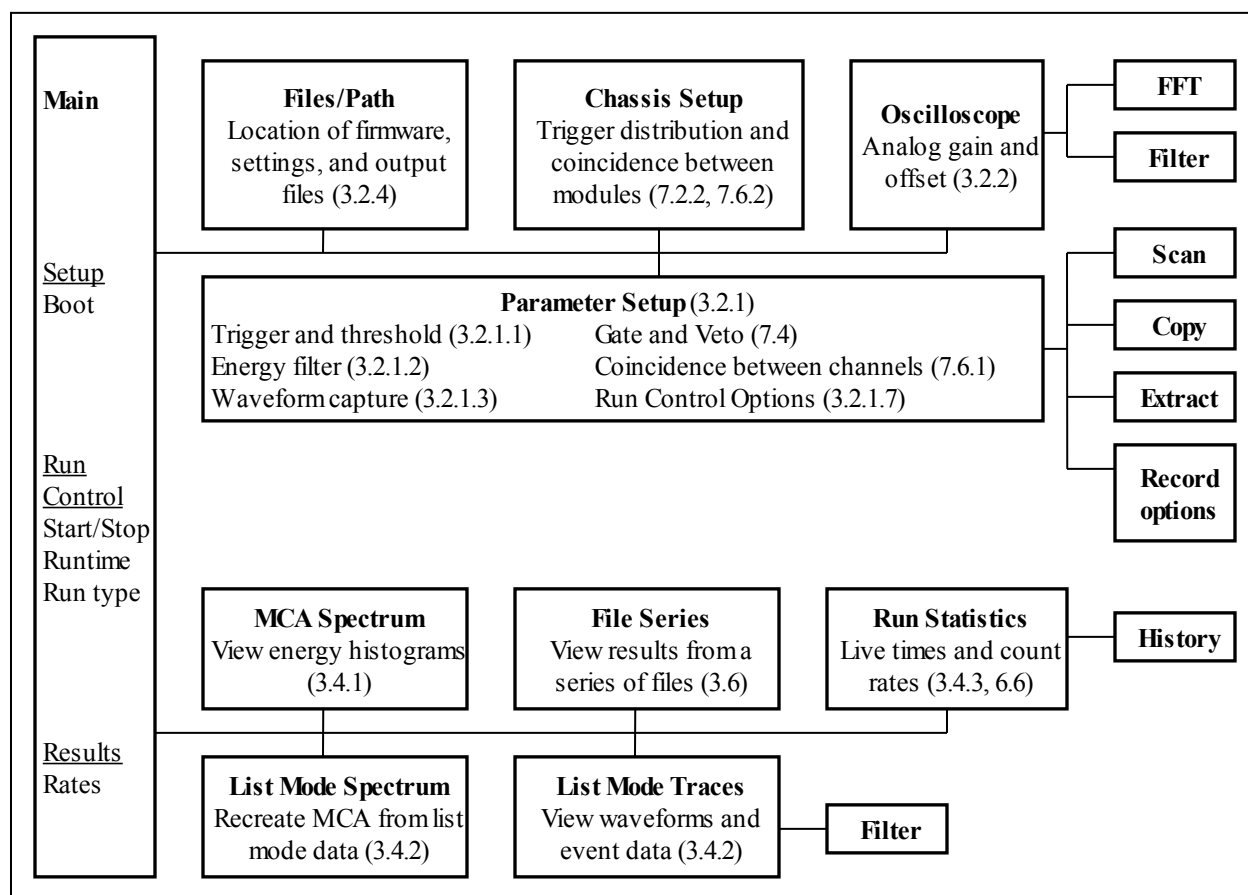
Main

Setup
Boot

Run
Control
Start/Stop
Runtime
Run type

Results
Rates

Files/Path
Location of firmware, settings, and output files (3.2.4)

Chassis Setup
Trigger distribution and coincidence between modules (7.2.2, 7.6.2)

Oscilloscope
Analog gain and offset (3.2.2)

FFT

Filter

Parameter Setup (3.2.1)
Trigger and threshold (3.2.1.1)
Energy filter (3.2.1.2)
Waveform capture (3.2.1.3)
Gate and Veto (7.4)
Coincidence between channels (7.6.1)
Run Control Options (3.2.1.7)

Scan

Copy

Extract

Record options

MCA Spectrum
View energy histograms (3.4.1)

File Series
View results from a series of files (3.6)

Run Statistics
Live times and count rates (3.4.3, 6.6)

History

List Mode Spectrum
Recreate MCA from list mode data (3.4.2)

List Mode Traces
View waveforms and event data (3.4.2)

Filter